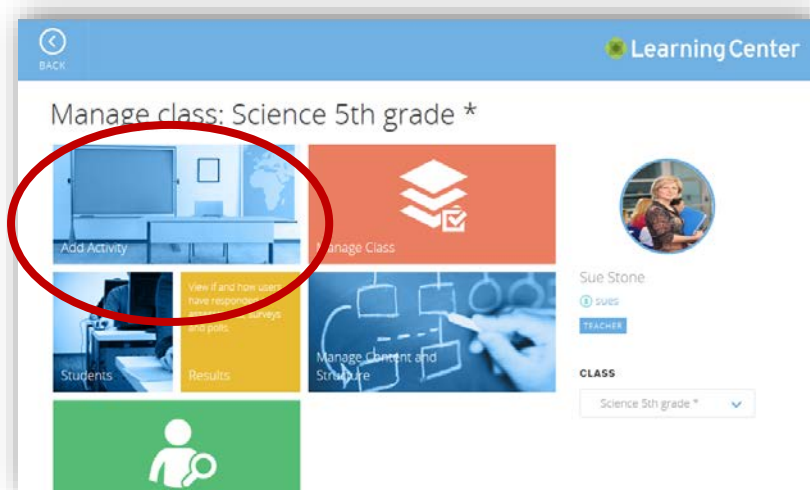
BACK

LearningCenter

Manage class: Science 5th grade *

Add Activity

Manage Class

View if and how users have responded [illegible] surveys and polls

Students

Results

Manage Content and Structure

Sue Stone

sues

TEACHER

CLASS

Science 5th grade *